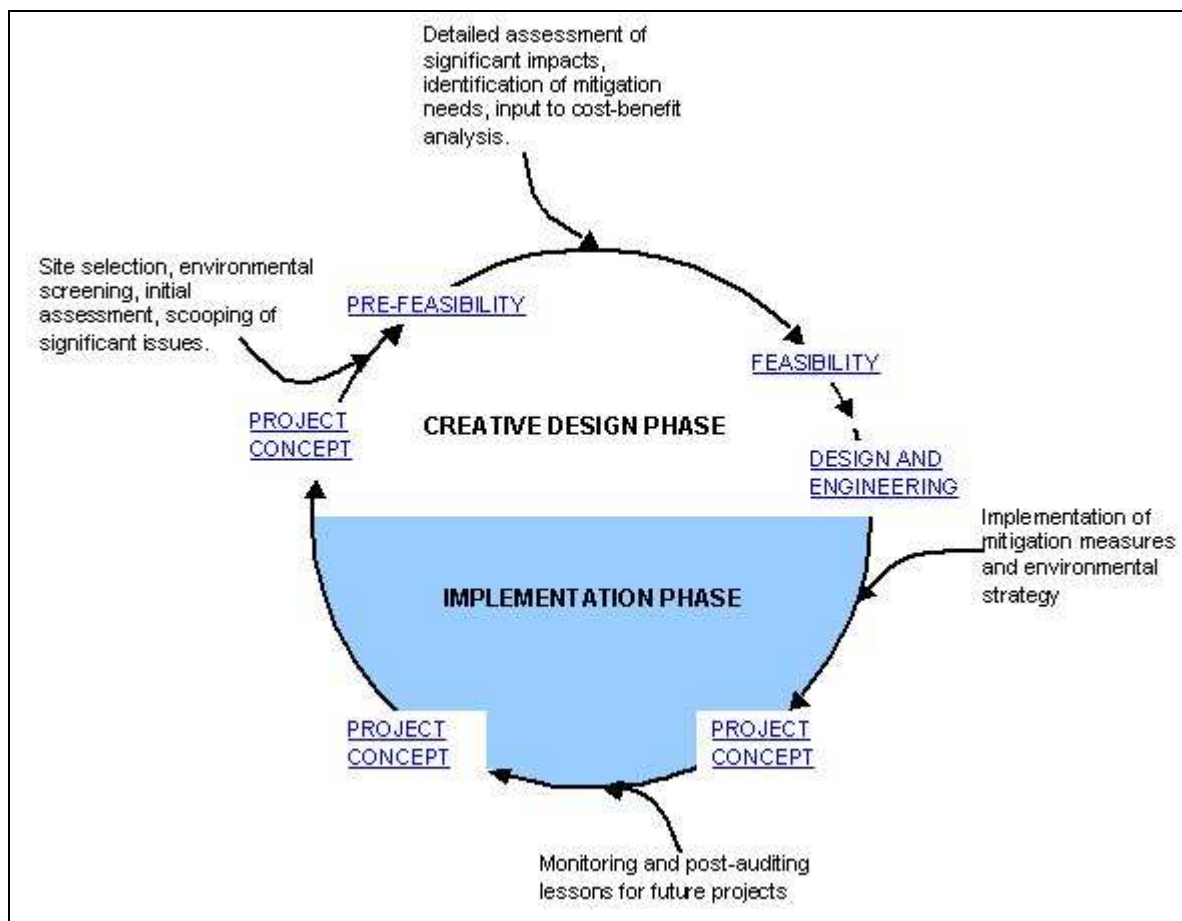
Detailed assessment of significant impacts, identification of mitigation needs, input to cost-benefit analysis.

Site selection, environmental screening, initial assessment, scooping of significant issues.

PRE-FEASIBILITY

FEASIBILITY

PROJECT CONCEPT

CREATIVE DESIGN PHASE

DESIGN AND ENGINEERING

Implementation of mitigation measures and environmental strategy

IMPLEMENTATION PHASE

PROJECT CONCEPT

PROJECT CONCEPT

Monitoring and post-auditing lessons for future projects